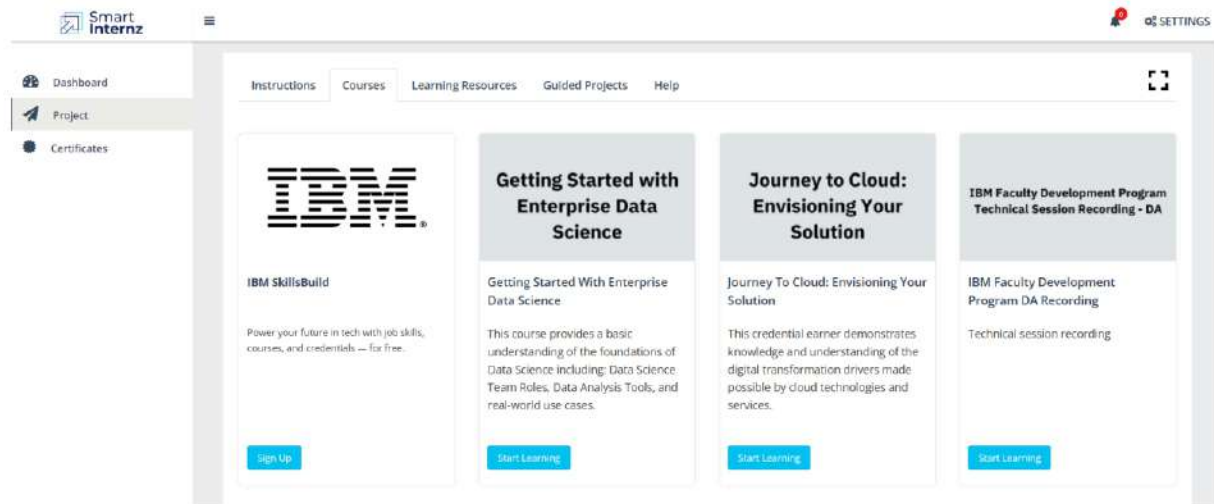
Smart Internz

≡

0

SETTINGS

Dashboard

Project

Certificates

Instructions Courses Learning Resources Guided Projects Help

IBM

IBM SkillsBuild

Power your future in tech with job skills, courses, and credentials — for free.

Sign Up

Getting Started with Enterprise Data Science

Getting Started With Enterprise Data Science

This course provides a basic understanding of the foundations of Data Science including: Data Science Team Roles, Data Analysis Tools, and real-world use cases.

Start Learning

Journey to Cloud: Envisioning Your Solution

Journey To Cloud: Envisioning Your Solution

This credential earner demonstrates knowledge and understanding of the digital transformation drivers made possible by cloud technologies and services.

Start Learning

IBM Faculty Development Program Technical Session Recording - DA

IBM Faculty Development Program DA Recording

Technical session recording

Start Learning